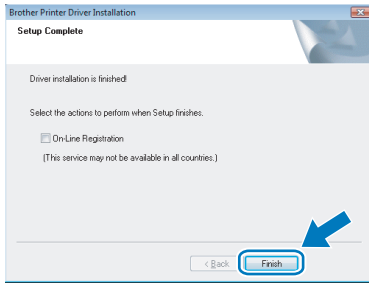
Brother Printer Driver Installation

Setup Complete

Driver installation is finished!

Select the actions to perform when Setup finishes.

On-Line Registration

(This service may not be available in all countries.)

< Back

Finish